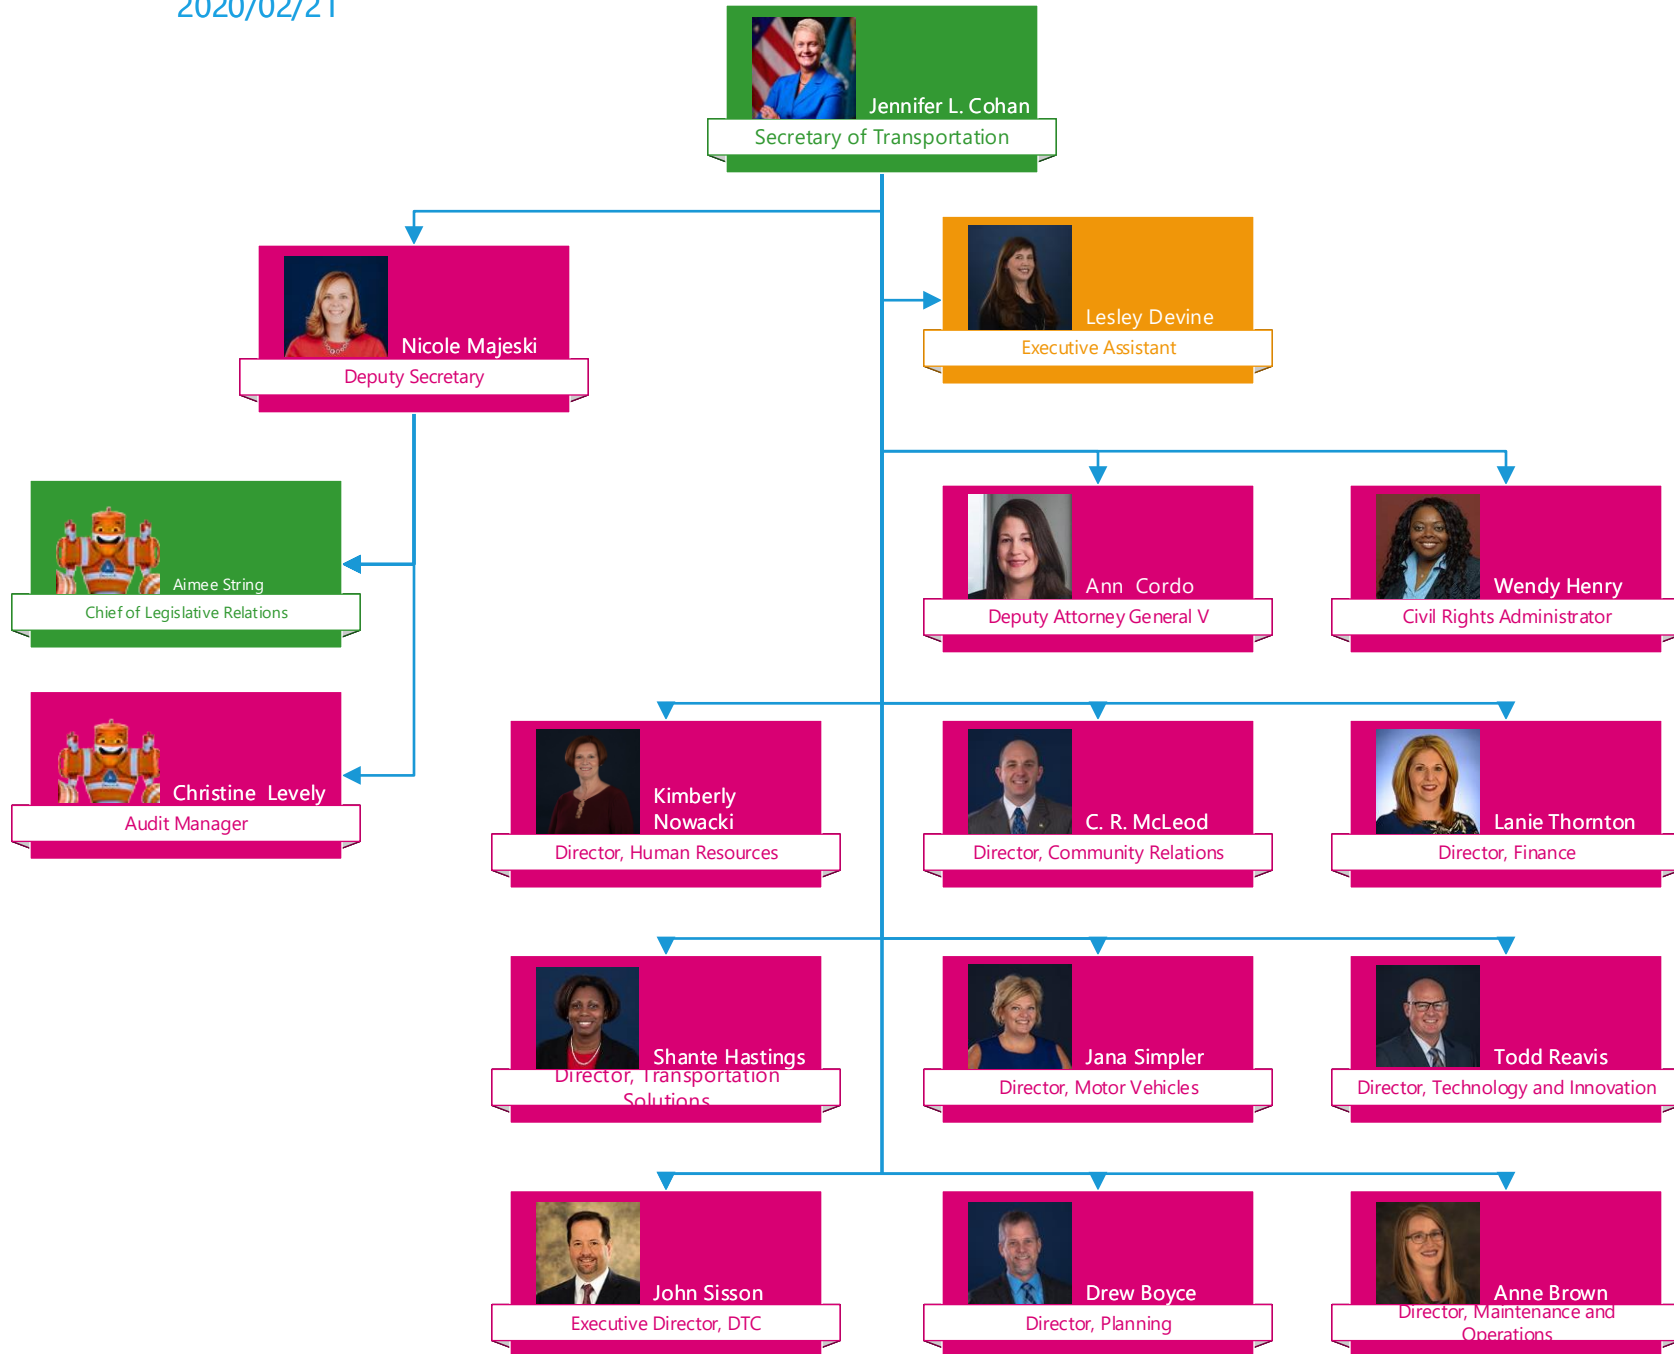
2020/02/21

Jennifer L. Cohan
Secretary of Transportation

Nicole Majeski
Deputy Secretary

Lesley Devine
Executive Assistant

Aimee String
Chief of Legislative Relations

Christine Levely
Audit Manager

Ann Cordo
Deputy Attorney General V

Wendy Henry
Civil Rights Administrator

Kimberly Nowacki
Director, Human Resources

C. R. McLeod
Director, Community Relations

Lanie Thornton
Director, Finance

Shante Hastings
Director, Transportation Solutions

Jana Simpler
Director, Motor Vehicles

Todd Reavis
Director, Technology and Innovation

John Sisson
Executive Director, DTC

Drew Boyce
Director, Planning

Anne Brown
Director, Maintenance and Operations